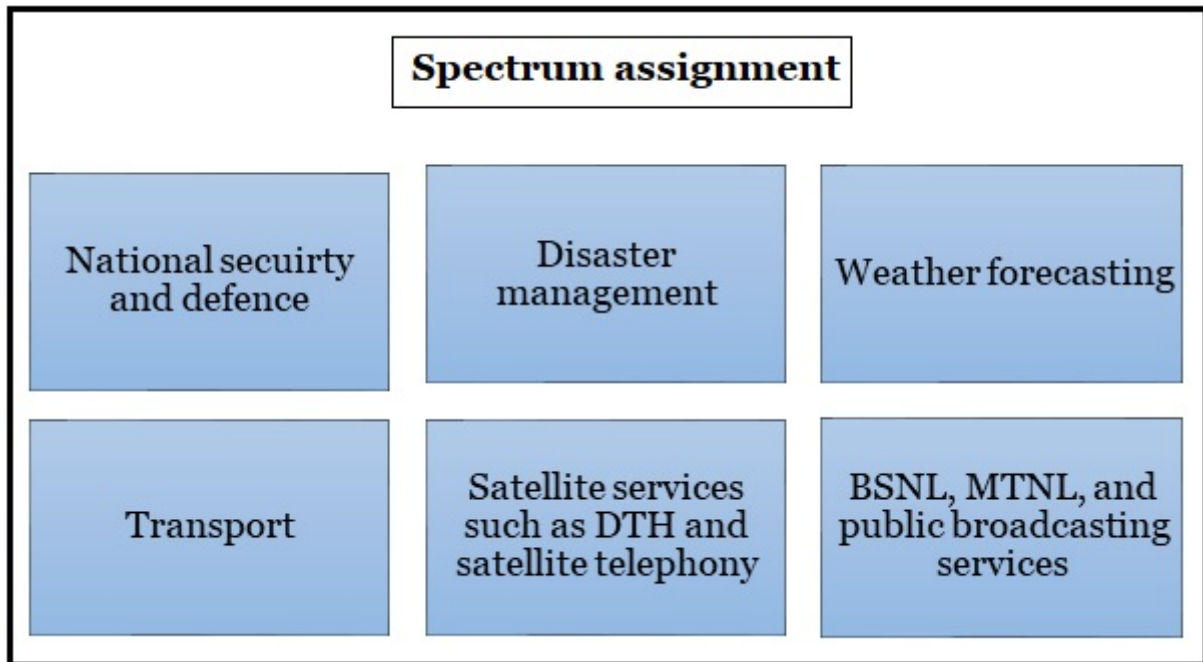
Spectrum assignment

National secuirty and defence

Disaster management

Weather forecasting

Transport

Satellite services such as DTH and satellite telephony

BSNL, MTNL, and public broadcasting services